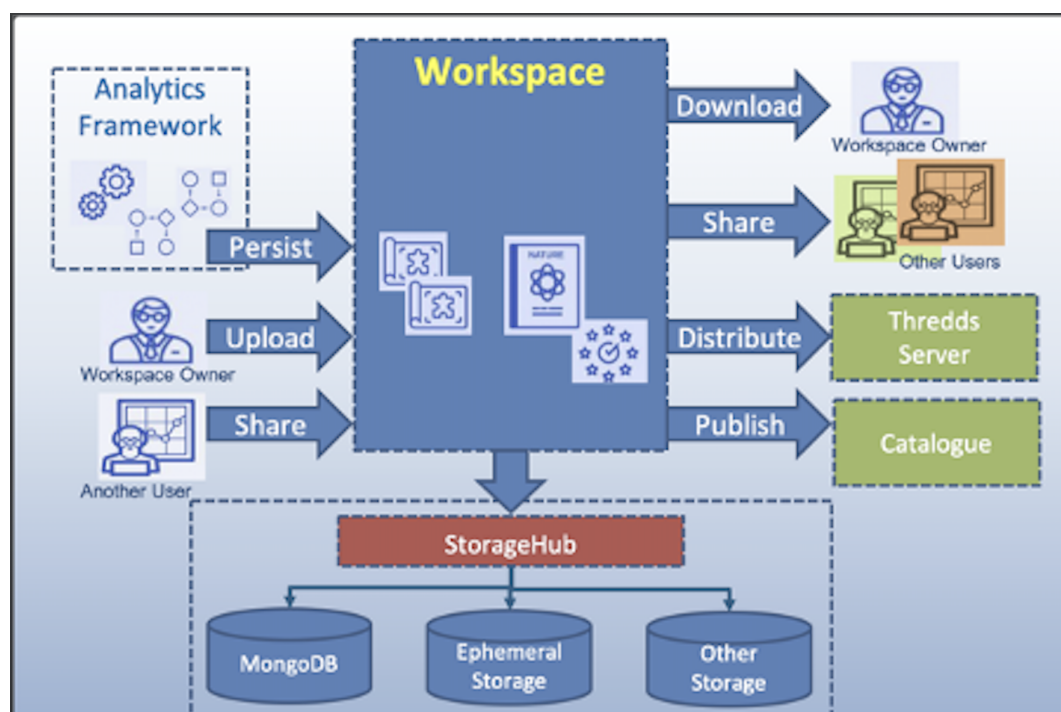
Workspace

Analytics Framework

Persist

Workspace Owner

Upload

Another User

Share

NATURE

Download

Workspace Owner

Share

Other Users

Distribute

Thredds Server

Publish

Catalogue

StorageHub

MongoDB

Ephemeral Storage

Other Storage